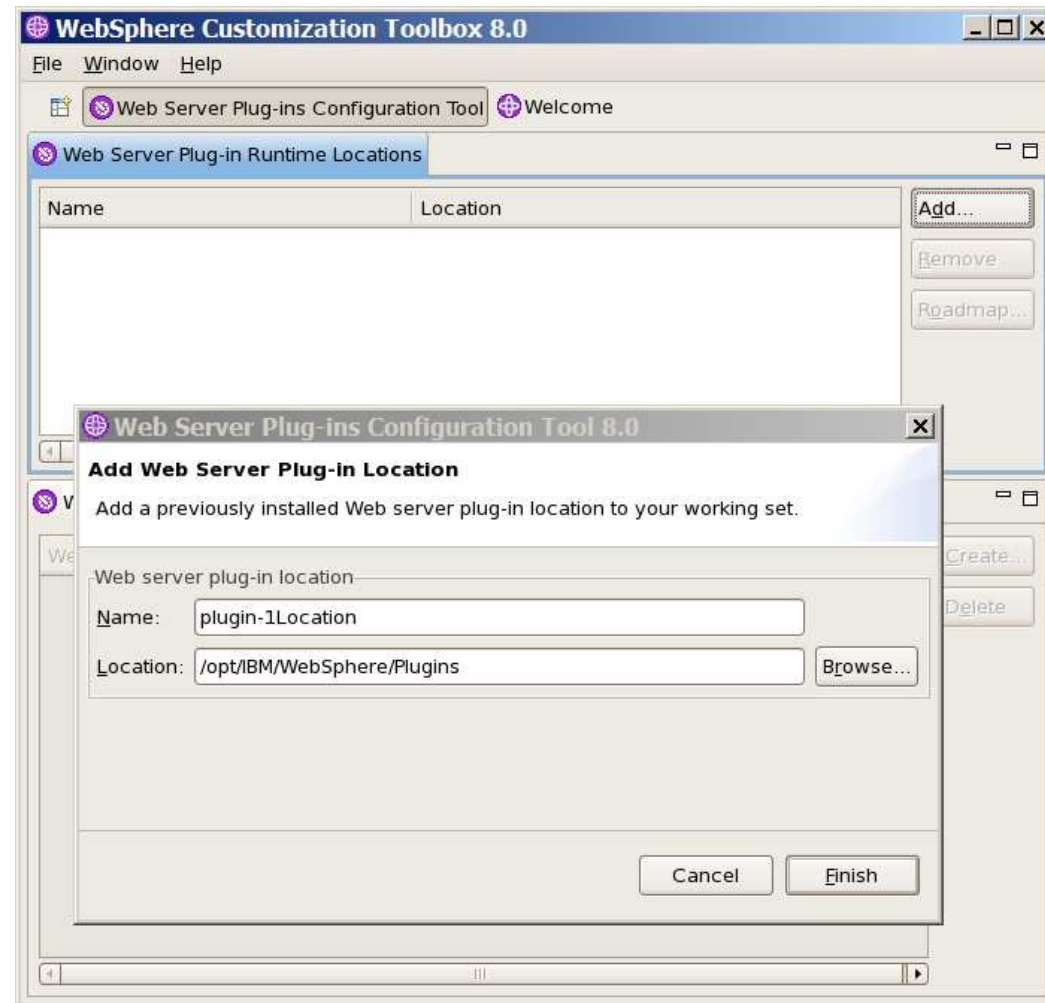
WebSphere Customization Toolbox 8.0

File Window Help

Web Server Plug-ins Configuration Tool Welcome

Web Server Plug-in Runtime Locations

| Name | Location |
|---|---|

Add...
Remove
Roadmap...

Web Server Plug-ins Configuration Tool 8.0

Add Web Server Plug-in Location

Add a previously installed Web server plug-in location to your working set.

Web server plug-in location

Name: plugin-1Location

Location: /opt/IBM/WebSphere/Plugins

Browse...

Cancel Finish

W

We

Create...
Delete